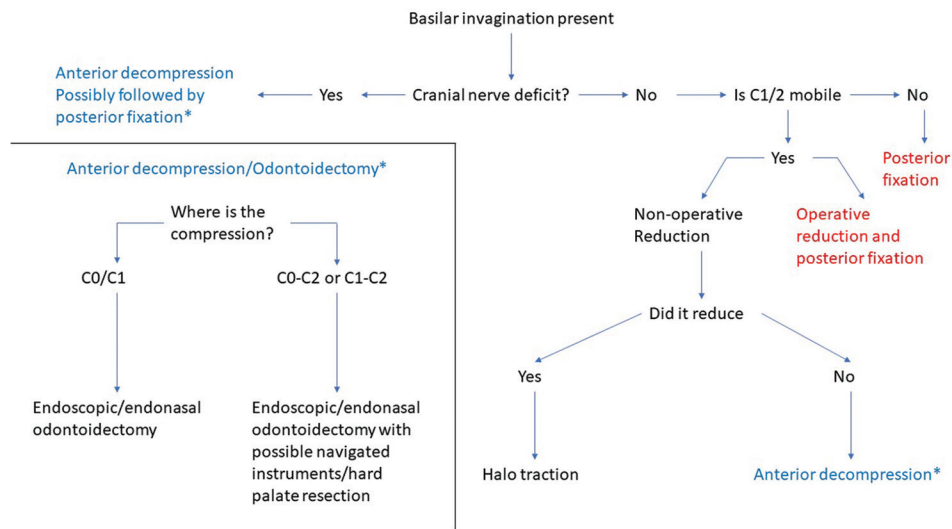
Basilar invagination present

Anterior decompression Possibly followed by posterior fixation*

Yes

Cranial nerve deficit?

No

Is C1/2 mobile

No

Yes

Posterior fixation

Non-operative Reduction

Operative reduction and posterior fixation

Did it reduce

Yes

No

Halo traction

Anterior decompression*

Anterior decompression/Odontoidectomy*

Where is the compression?

C0/C1

C0-C2 or C1-C2

Endoscopic/endonasal odontoidectomy

Endoscopic/endonasal odontoidectomy with possible navigated instruments/hard palate resection